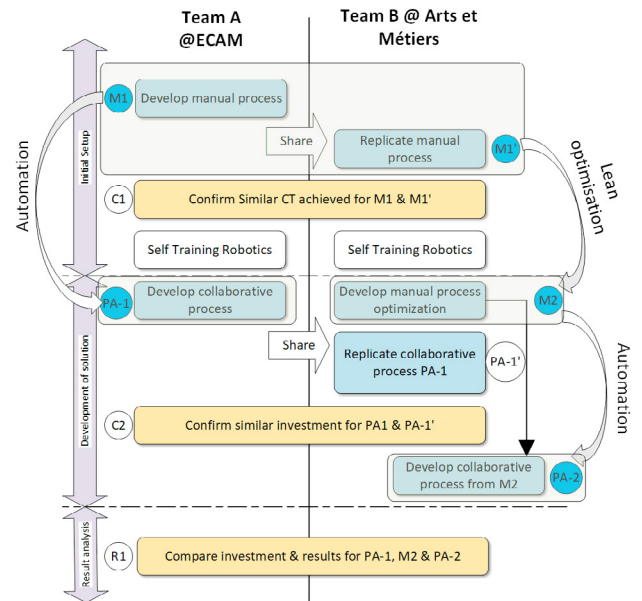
Team A @ECAM

Team B @ Arts et Métiers

Initial Setup

M1 Develop manual process

Share

Replicate manual process M1'

Automation

Lean optimisation

C1 Confirm Similar CT achieved for M1 & M1'

Self Training Robotics

Self Training Robotics

Development of solution

PA-1 Develop collaborative process

Develop manual process optimization M2

Share

Replicate collaborative process PA-1

PA-1'

Automation

C2 Confirm similar investment for PA1 & PA-1'

Develop collaborative process from M2 PA-2

Result analysis

R1 Compare investment & results for PA-1, M2 & PA-2